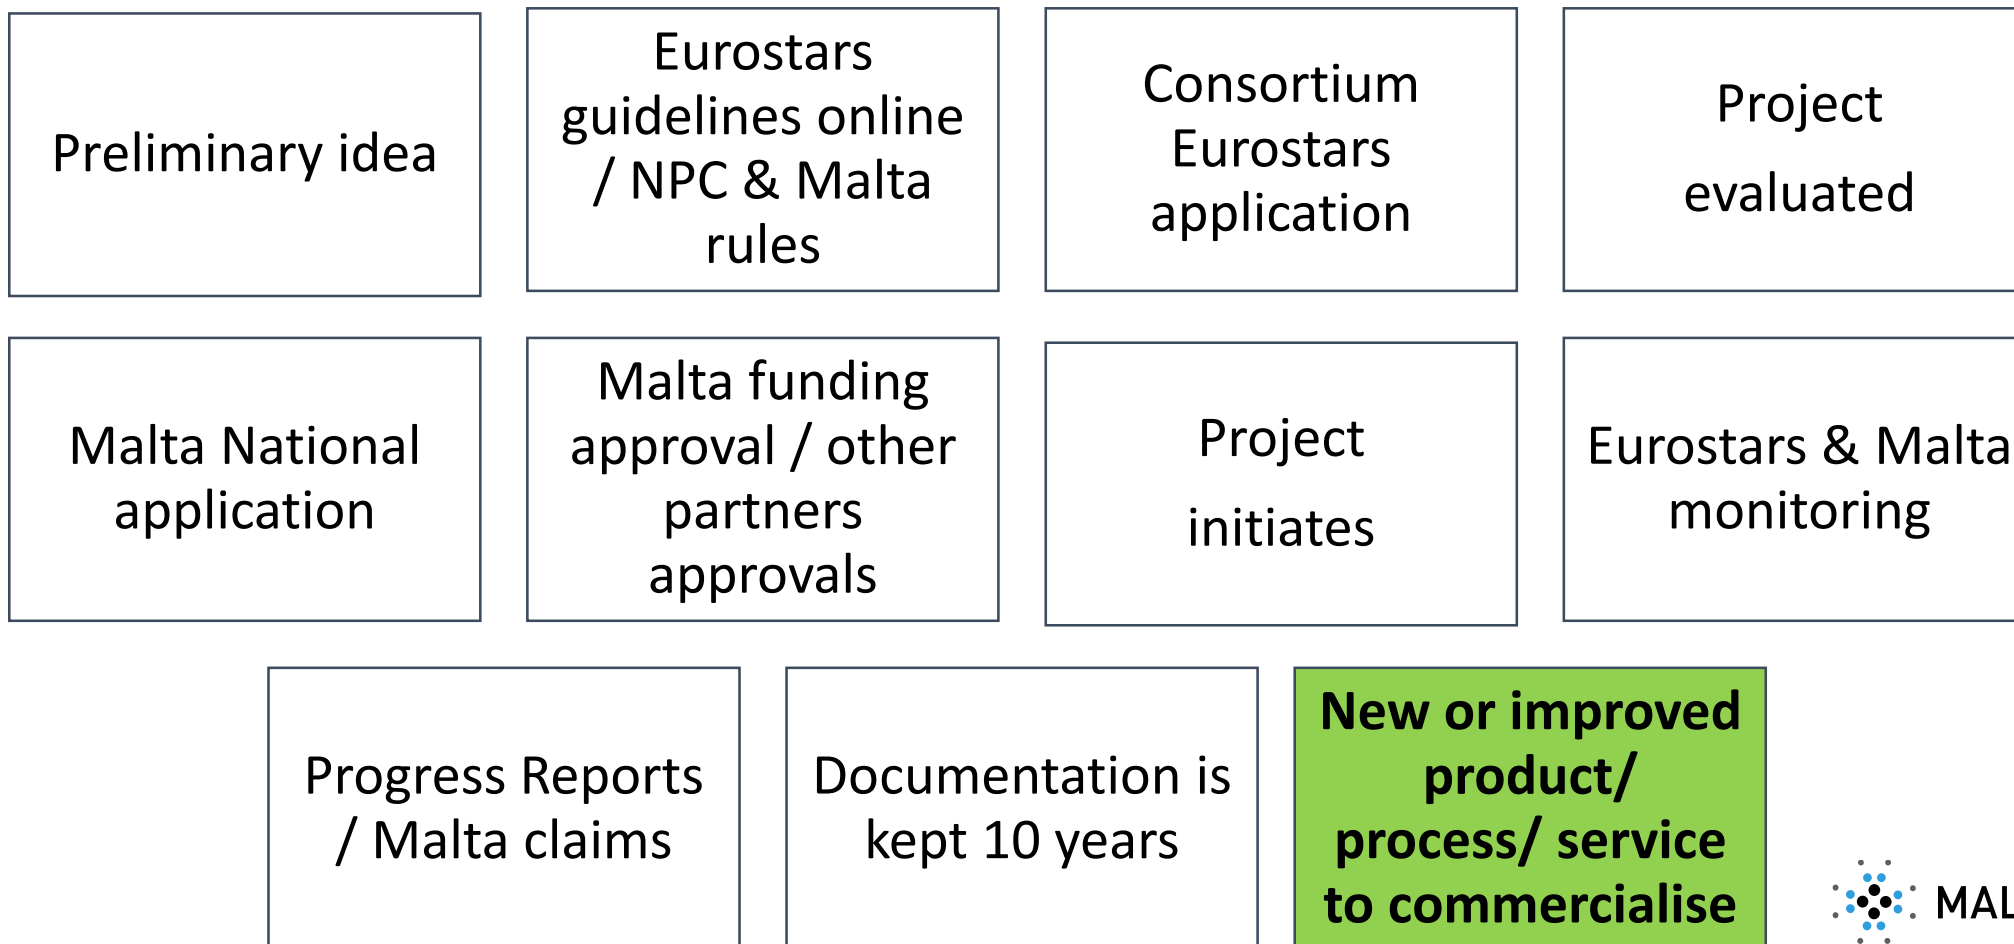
Preliminary idea

Eurostars guidelines online / NPC & Malta rules

Consortium Eurostars application

Project evaluated

Malta National application

Malta funding approval / other partners approvals

Project initiates

Eurostars & Malta monitoring

Progress Reports / Malta claims

Documentation is kept 10 years

New or improved product/ process/ service to commercialise

MAL